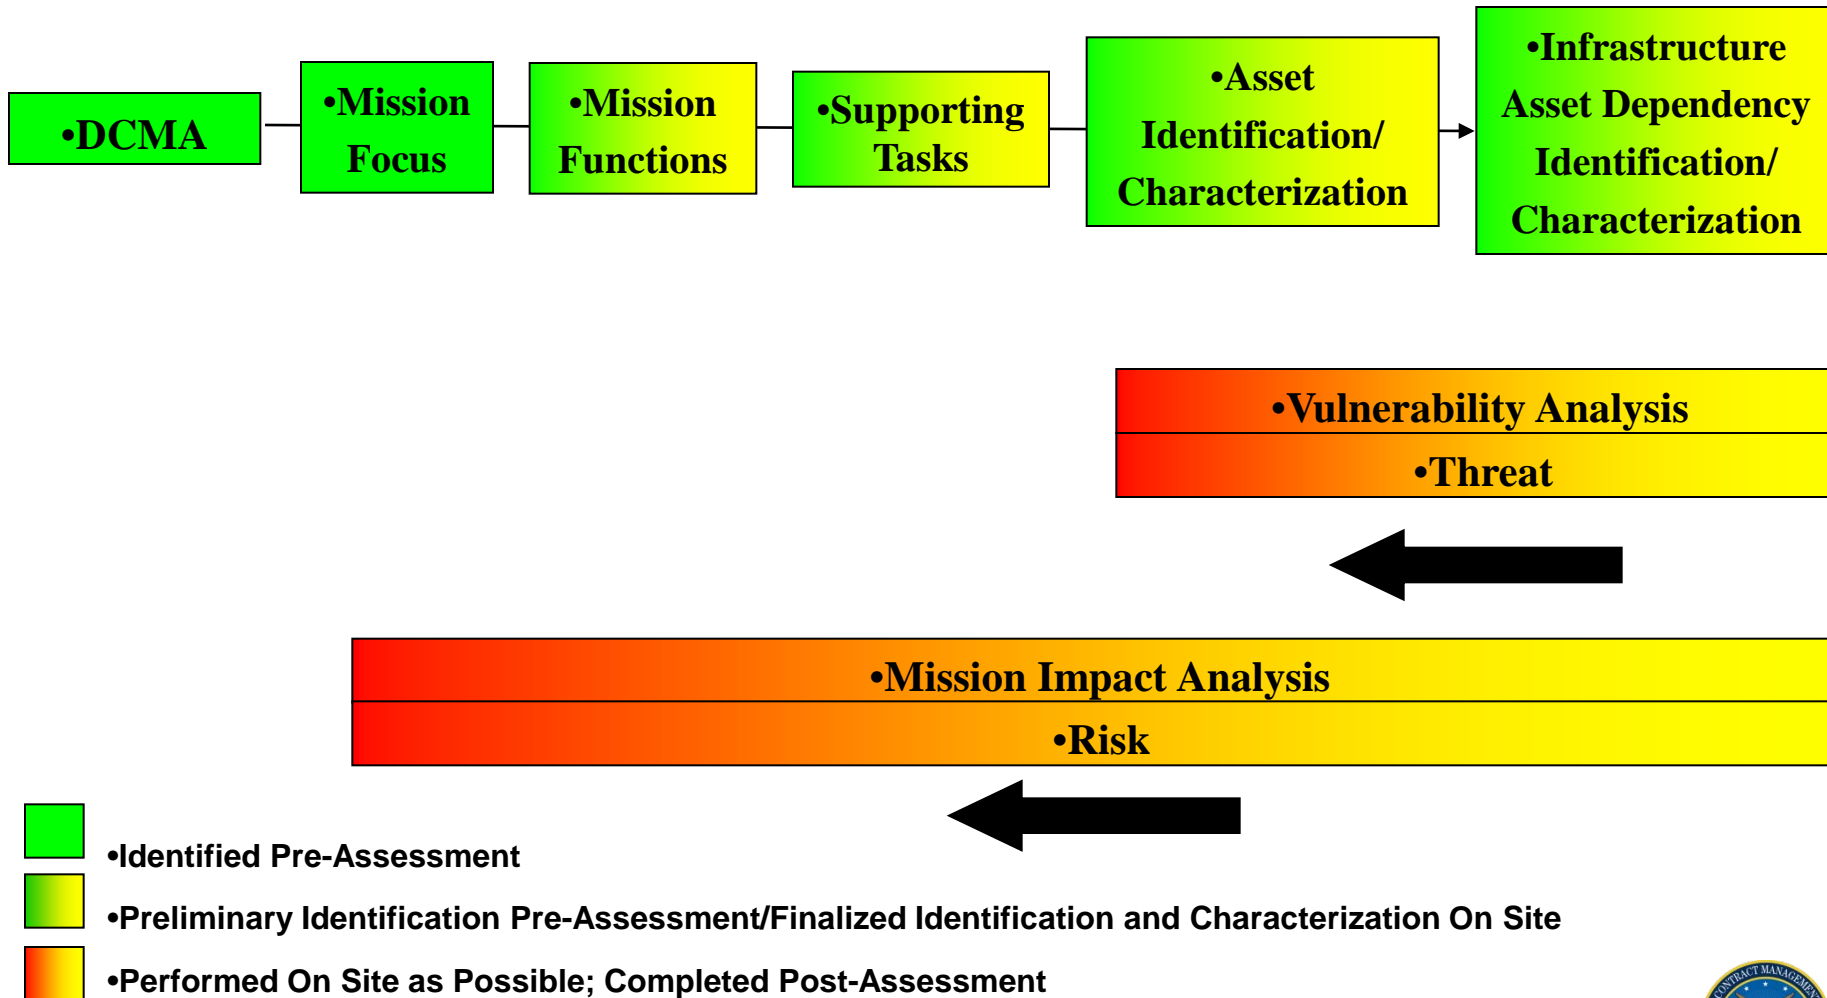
•DCMA

•Mission Focus

•Mission Functions

•Supporting Tasks

•Asset Identification/ Characterization

•Infrastructure Asset Dependency Identification/ Characterization

•Vulnerability Analysis

•Threat

•Mission Impact Analysis

•Risk

•Identified Pre-Assessment

•Preliminary Identification Pre-Assessment/Finalized Identification and Characterization On Site

•Performed On Site as Possible; Completed Post-Assessment

CONTRACT MANAGEMENT